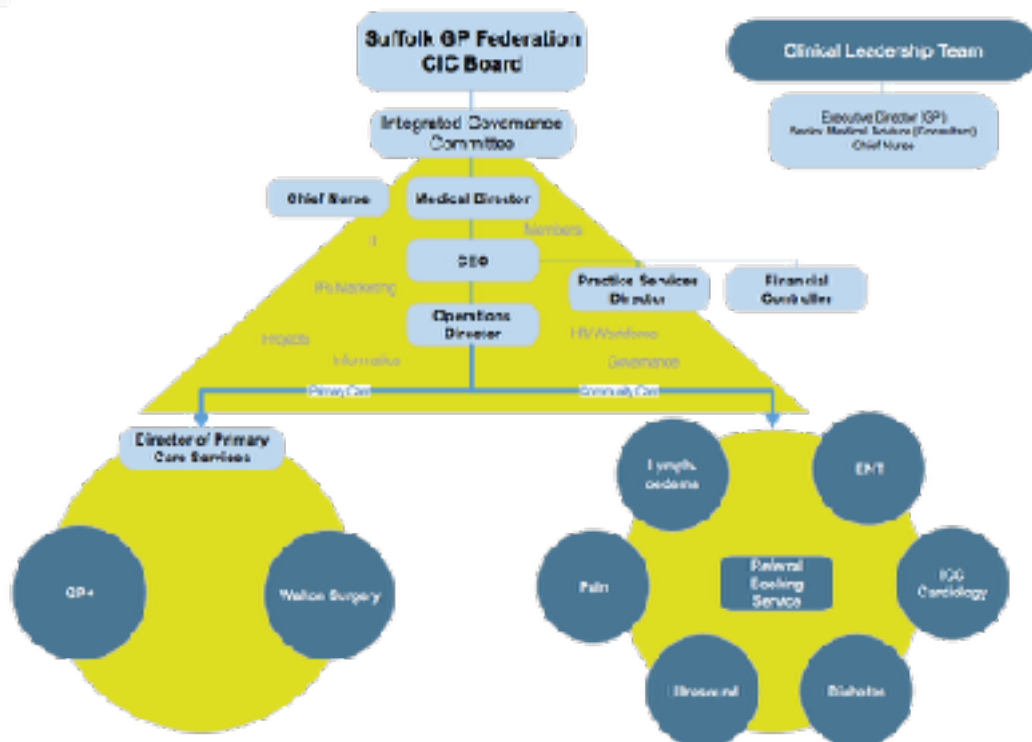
Suffolk GP Federation CIC Board

Clinical Leadership Team

Executive Director (GP)
Senior Medical Advisor (Consultant)
Chief Nurse

Integrated Governance Committee

Chief Nurse

Medical Director

Members

IT

CEO

PR/Marketing

Practice Services Director

Financial Controller

Operations Director

Projects

Informatics

HR/Workforce

Governance

Primary Care

Community Care

Director of Primary Care Services

GP+

Walton Surgery

Lymph-oedema

ENT

Referral Booking Service

Pain

ICC Cardiology

Ultrasound

Diabetes